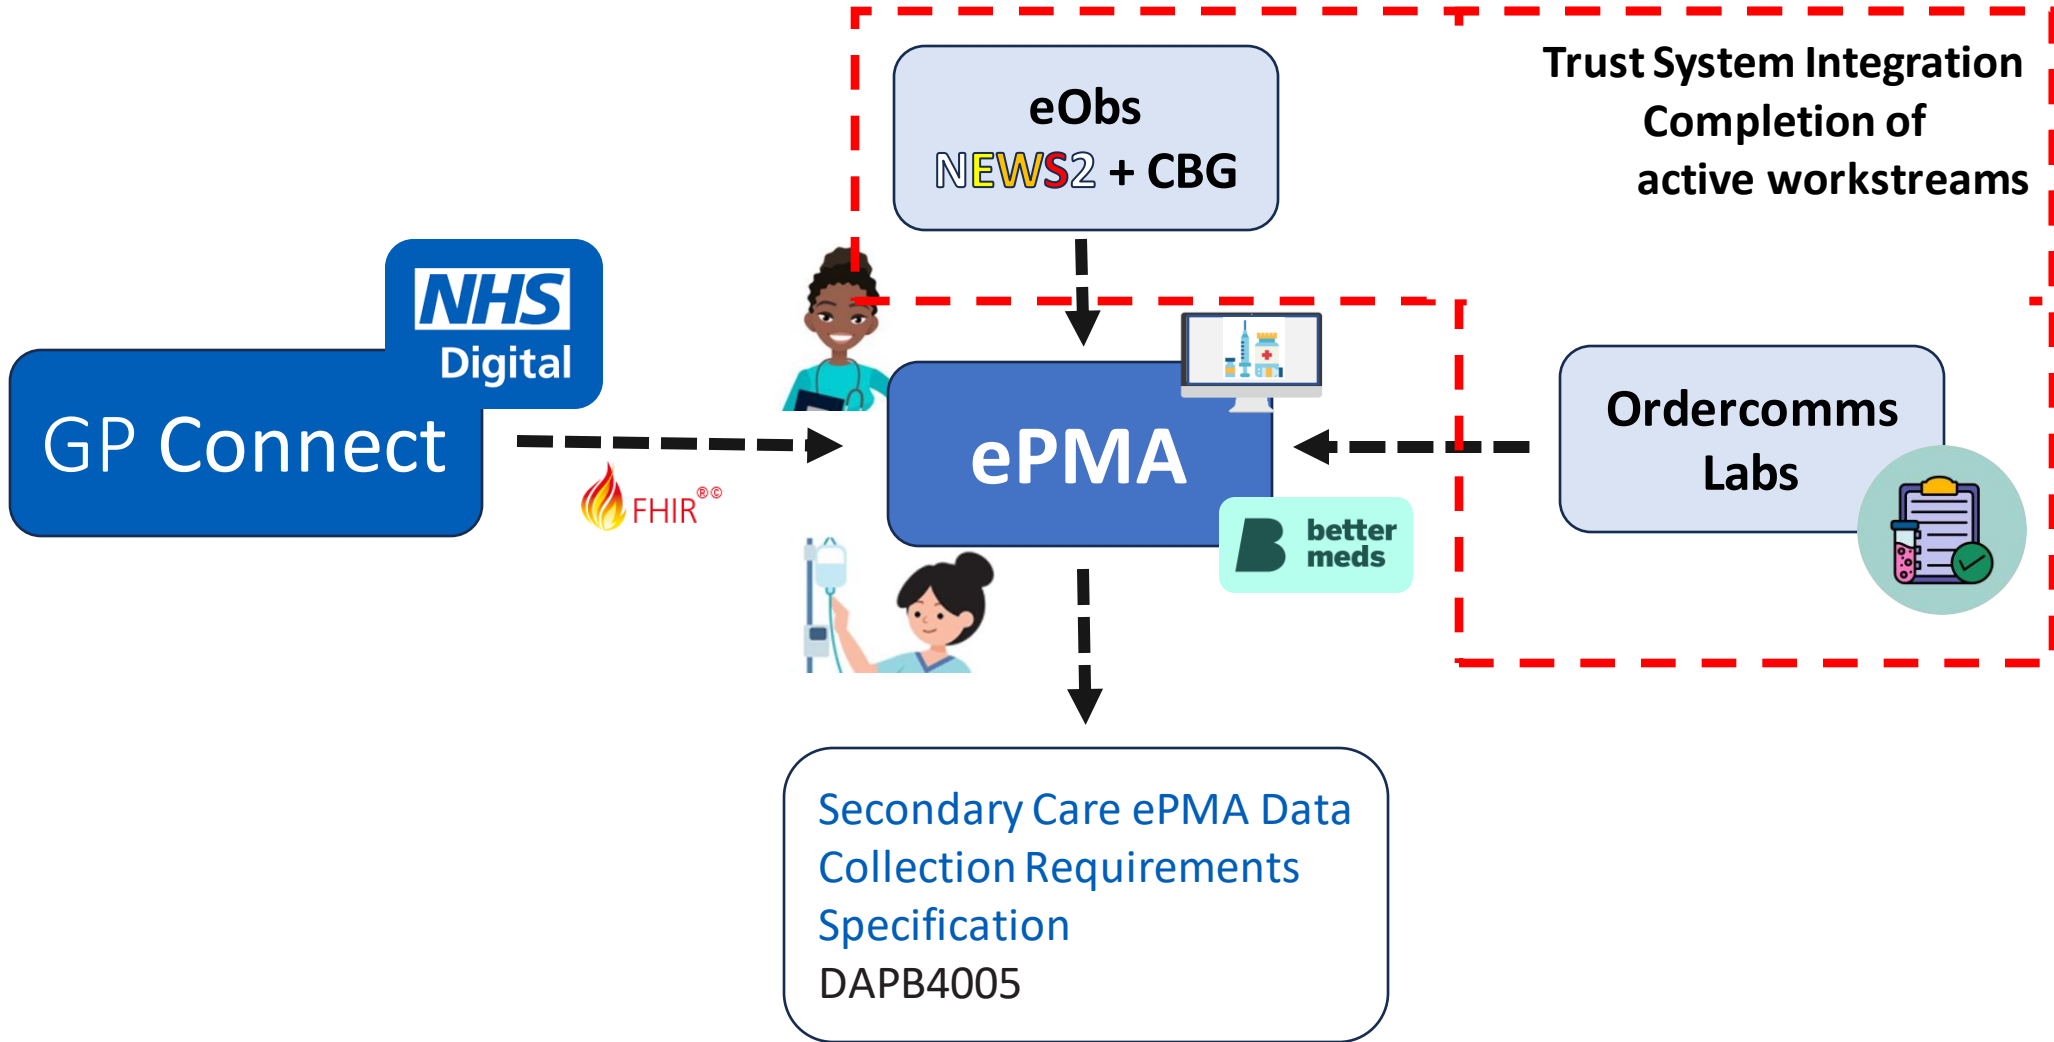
eObs
NEWS2 + CBG

Trust System Integration
Completion of
active workstreams

NHS
Digital
GP Connect

FHIR®©

ePMA

better meds

Ordercomms
Labs

Secondary Care ePMA Data Collection Requirements Specification
DAPB4005